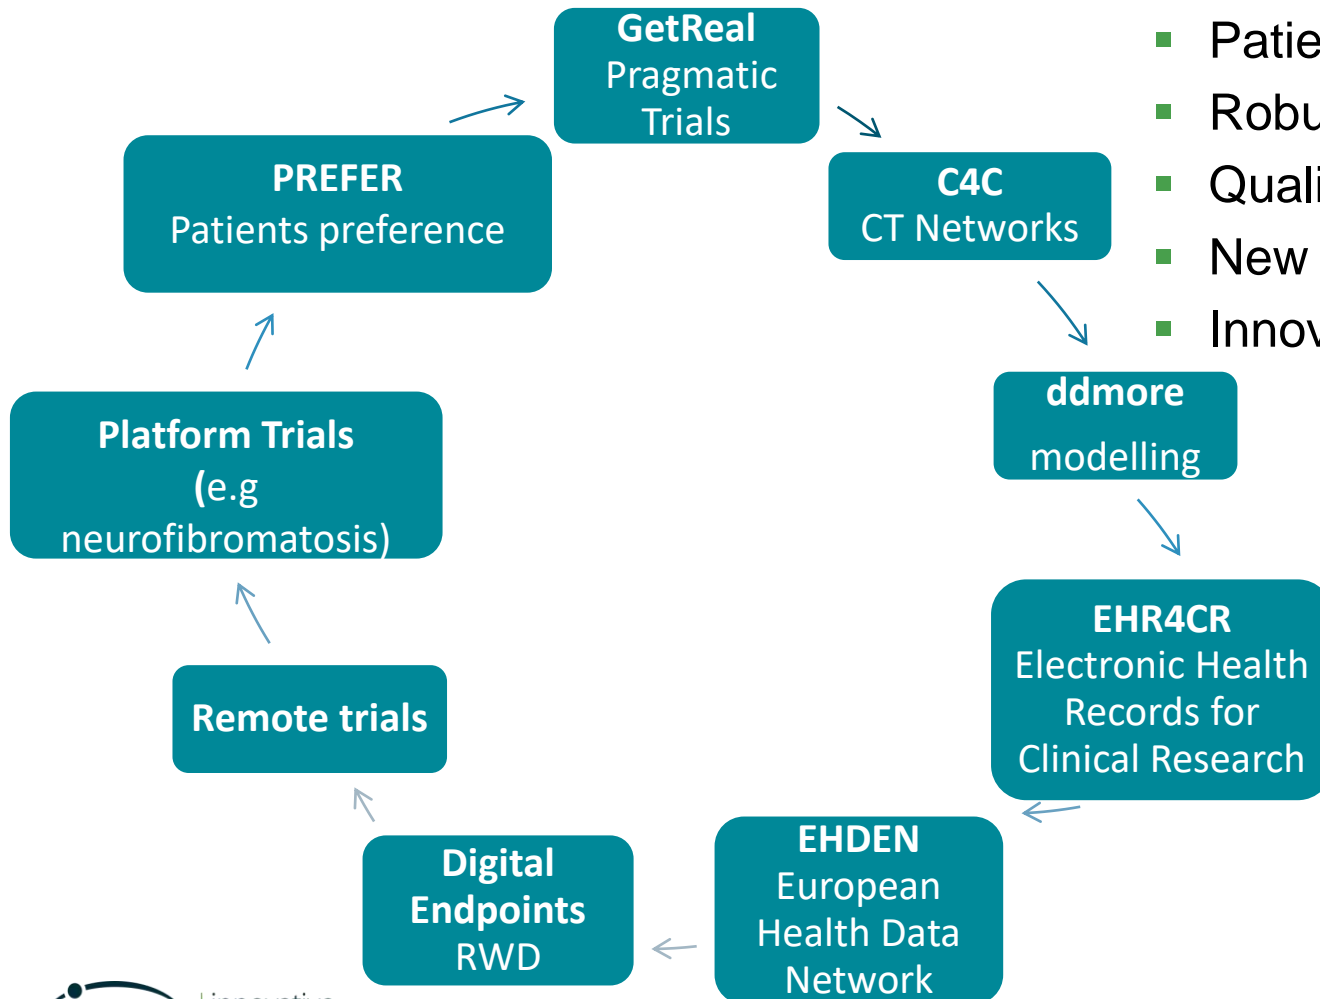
GetReal
Pragmatic
Trials

C4C
CT Networks

ddmore
modelling

EHR4CR
Electronic Health
Records for
Clinical Research

EHDEN
European
Health Data
Network

Digital
Endpoints
RWD

Remote trials

Platform Trials
(e.g
neurofibromatosis)

PREFER
Patients preference

- Patie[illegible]
- Robu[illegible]
- Quali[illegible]
- New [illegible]
- Innov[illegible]

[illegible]